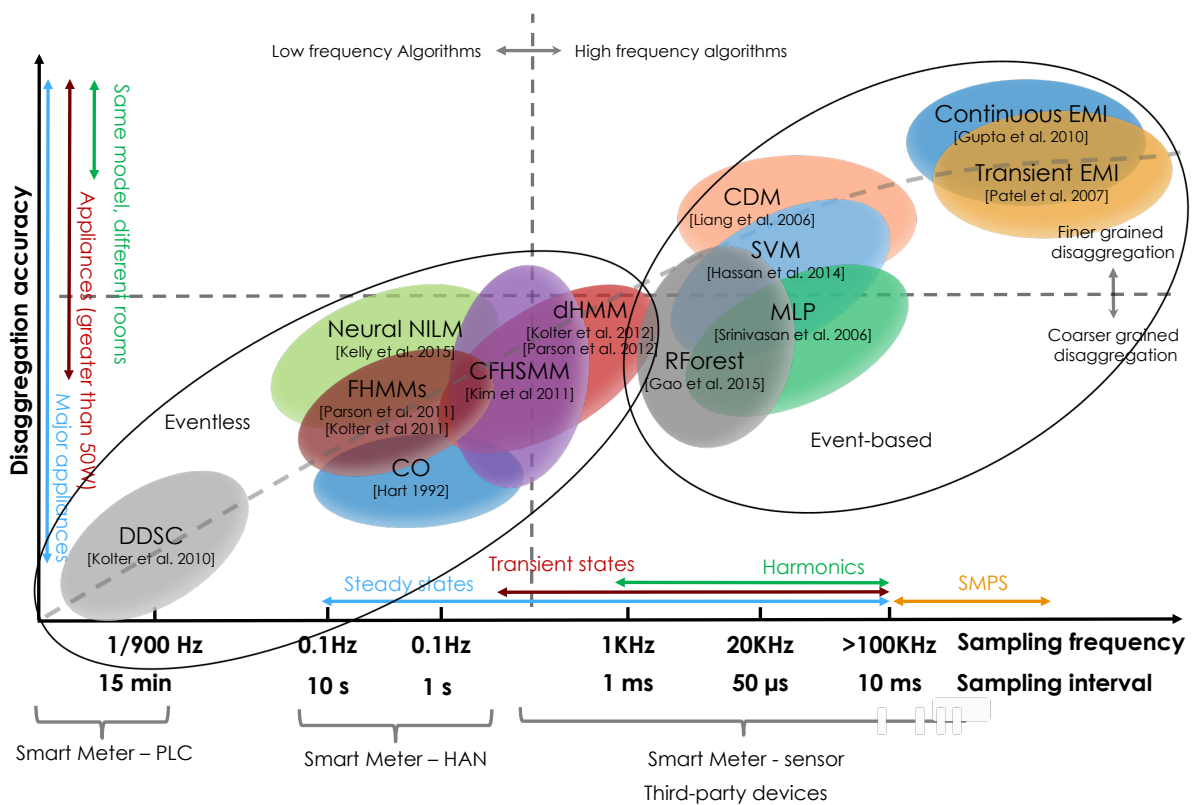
Low frequency Algorithms

High frequency algorithms

Disaggregation accuracy

Same model, different rooms

Appliances (greater than 50W)

Major appliances

Continuous EMI
[Gupta et al. 2010]

Transient EMI
[Patel et al. 2007]

CDM
[Liang et al. 2006]

SVM
[Hassan et al. 2014]

Finer grained disaggregation

Coarser grained disaggregation

MLP
[Srinivasan et al. 2006]

dHMM
[Kolter et al. 2012]
[Parson et al. 2012]

RForest
[Gao et al. 2015]

Neural NILM
[Kelly et al. 2015]

CFHSMM
[Kim et al 2011]

FHMMs
[Parson et al. 2011]
[Kolter et al 2011]

Eventless

Event-based

CO
[Hart 1992]

DDSC
[Kolter et al. 2010]

Transient states

Harmonics

Steady states

SMPS

1/900 Hz

0.1Hz

0.1Hz

1KHz

20KHz

>100KHz

Sampling frequency

15 min

10 s

1 s

1 ms

50 µs

10 ms

Sampling interval

Smart Meter – PLC

Smart Meter – HAN

Smart Meter - sensor

Third-party devices